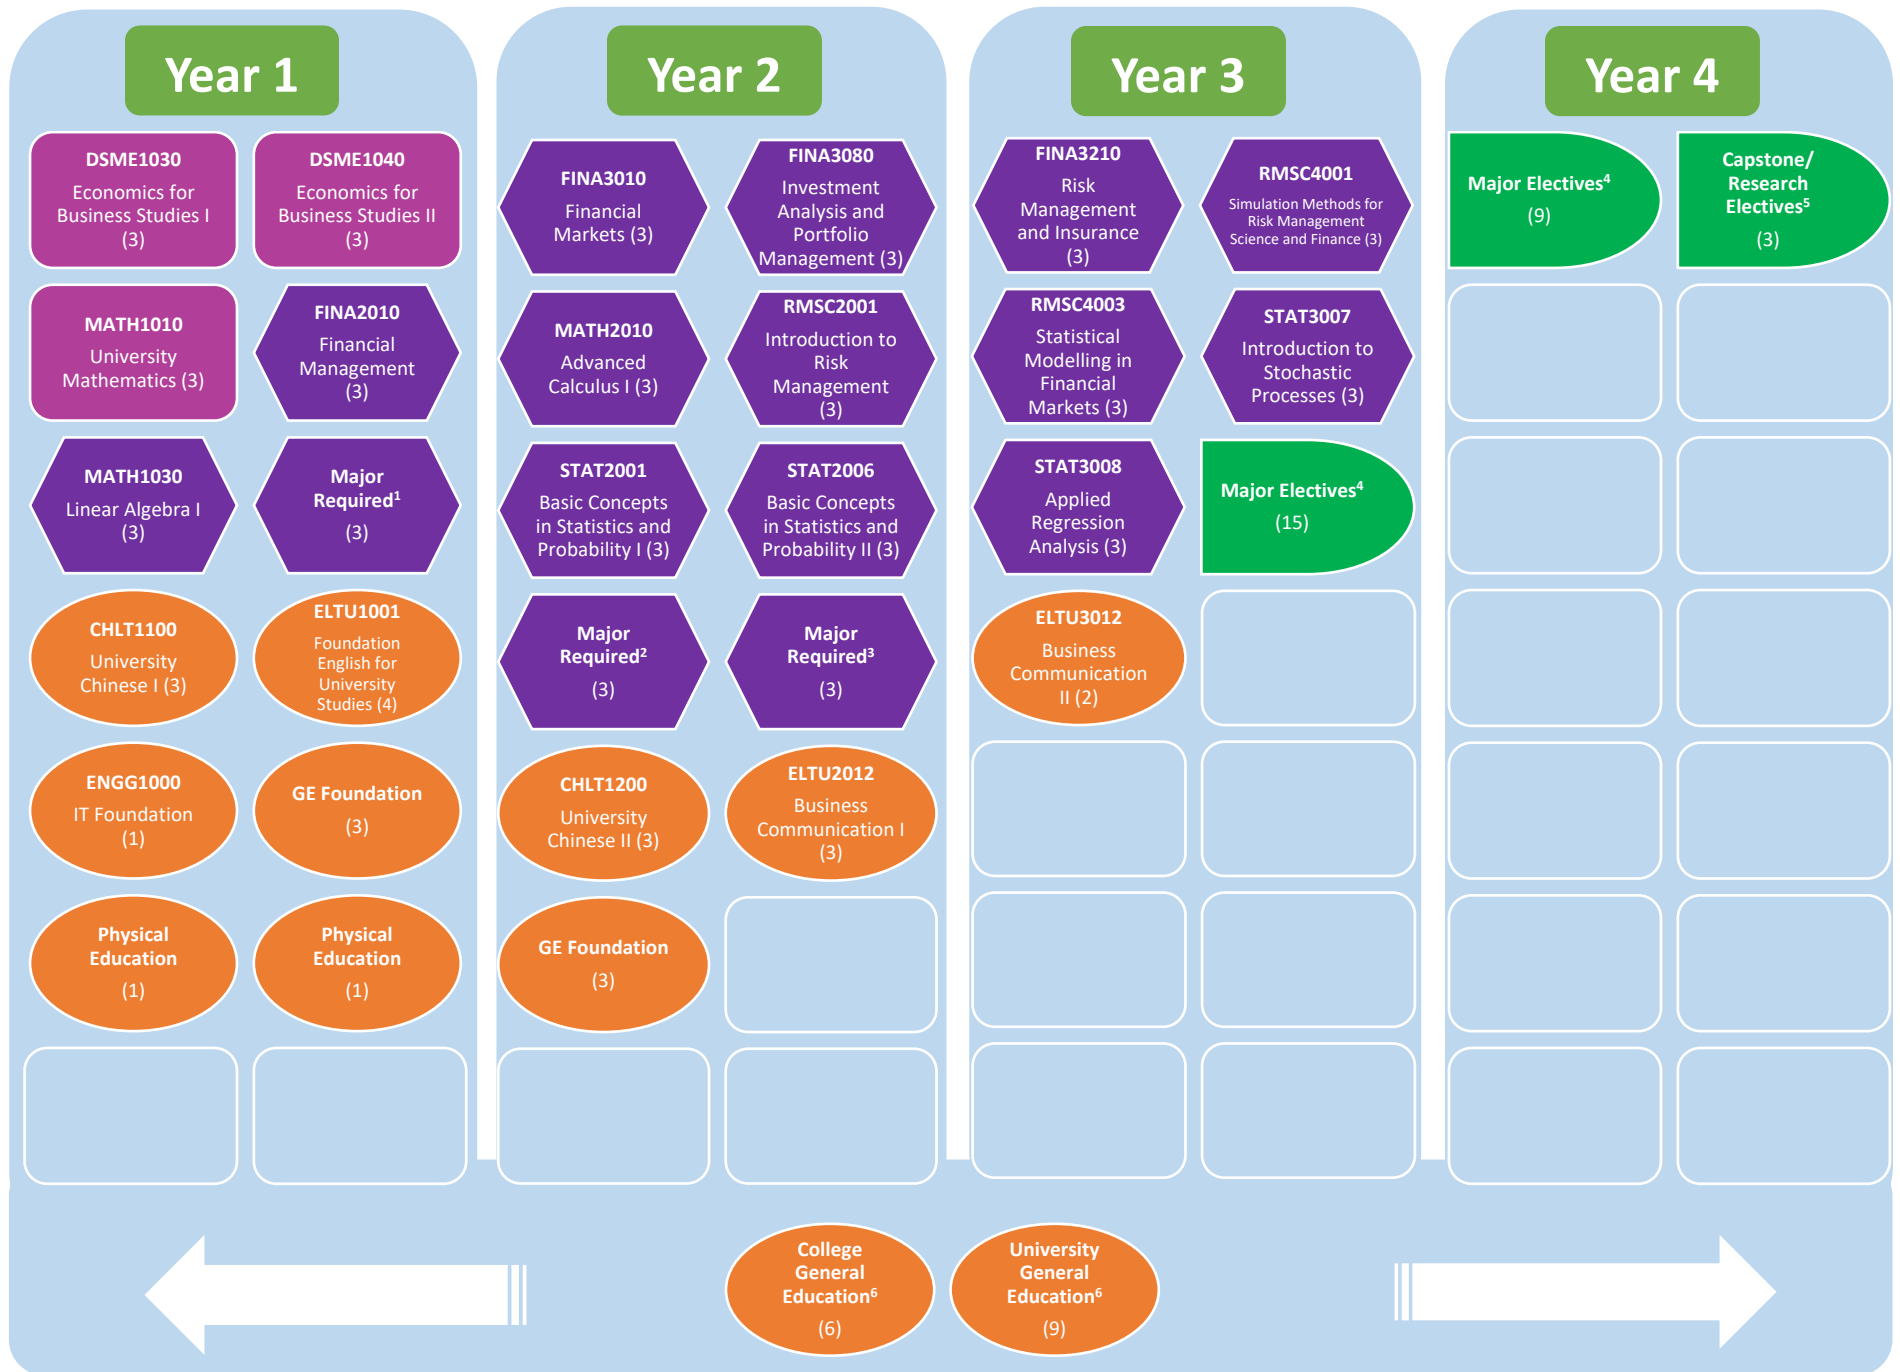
Year 1

DSME1030
Economics for Business Studies I
(3)

DSME1040
Economics for Business Studies II
(3)

MATH1010
University Mathematics (3)

FINA2010
Financial Management
(3)

MATH1030
Linear Algebra I
(3)

Major Required$^1$
(3)

CHLT1100
University Chinese I (3)

ELTU1001
Foundation English for University Studies (4)

ENGG1000
IT Foundation
(1)

GE Foundation
(3)

Physical Education
(1)

Physical Education
(1)

Year 2

FINA3010
Financial Markets (3)

FINA3080
Investment Analysis and Portfolio Management (3)

MATH2010
Advanced Calculus I (3)

RMSC2001
Introduction to Risk Management
(3)

STAT2001
Basic Concepts in Statistics and Probability I (3)

STAT2006
Basic Concepts in Statistics and Probability II (3)

Major Required$^2$
(3)

Major Required$^3$
(3)

CHLT1200
University Chinese II (3)

ELTU2012
Business Communication I
(3)

GE Foundation
(3)

Year 3

FINA3210
Risk Management and Insurance
(3)

RMSC4001
Simulation Methods for Risk Management Science and Finance (3)

RMSC4003
Statistical Modelling in Financial Markets (3)

STAT3007
Introduction to Stochastic Processes (3)

STAT3008
Applied Regression Analysis (3)

Major Electives$^4$
(15)

ELTU3012
Business Communication II (2)

Year 4

Major Electives$^4$
(9)

Capstone/ Research Electives$^5$
(3)

College General Education$^6$
(6)

University General Education$^6$
(9)